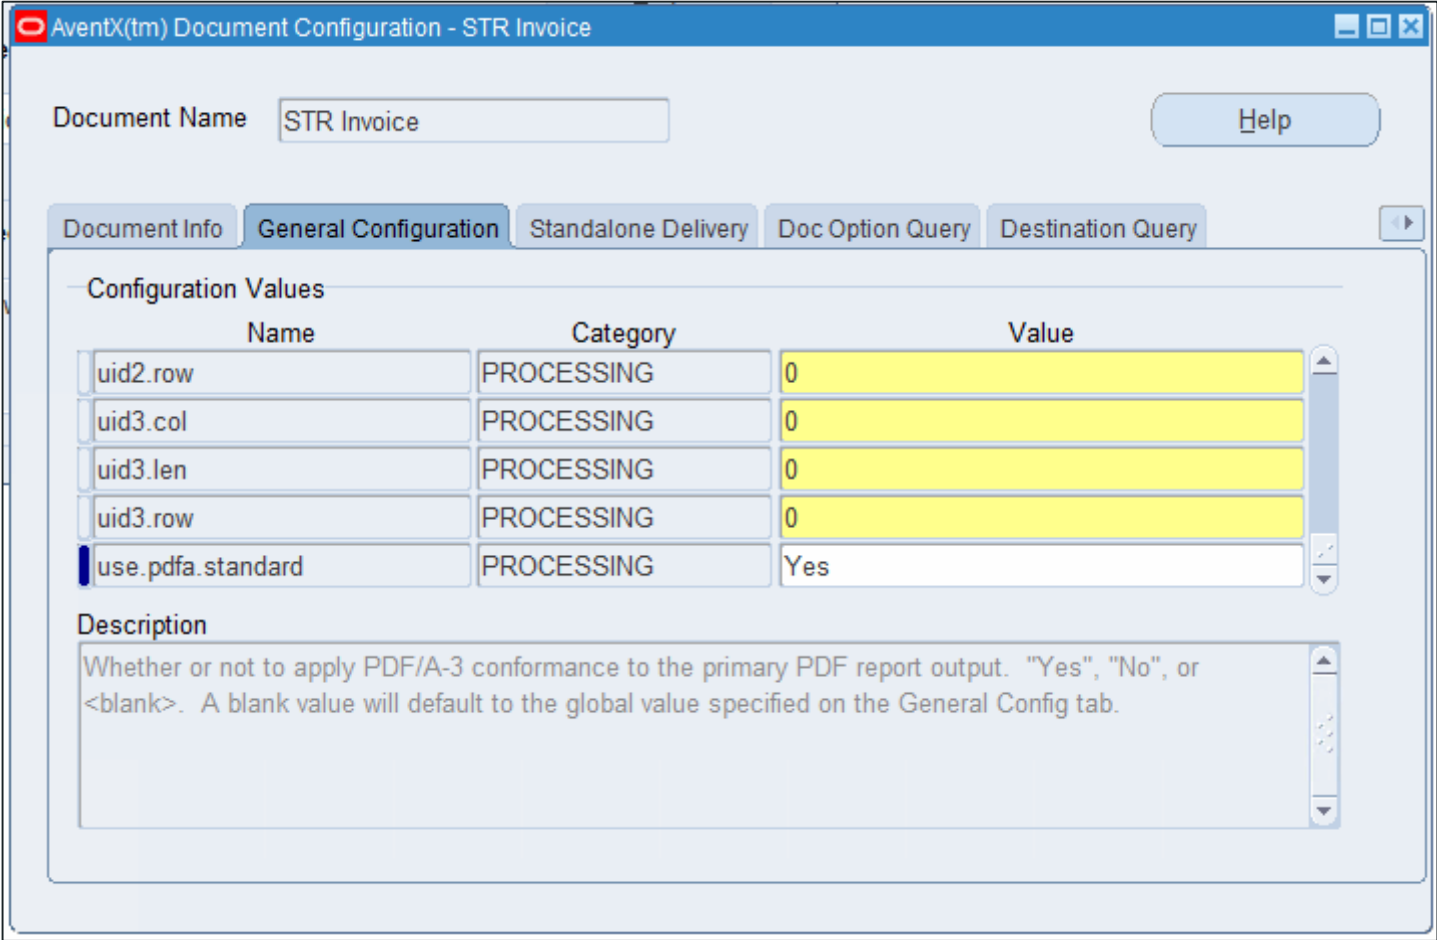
AventX(tm) Document Configuration - STR Invoice

Document Name STR Invoice

Help

Document Info | General Configuration | Standalone Delivery | Doc Option Query | Destination Query

Configuration Values

| Name | Category | Value |
|---|---|---|
| uid2.row | PROCESSING | 0 |
| uid3.col | PROCESSING | 0 |
| uid3.len | PROCESSING | 0 |
| uid3.row | PROCESSING | 0 |
| use.pdfa.standard | PROCESSING | Yes |

Description

Whether or not to apply PDF/A-3 conformance to the primary PDF report output. "Yes", "No", or <blank>. A blank value will default to the global value specified on the General Config tab.